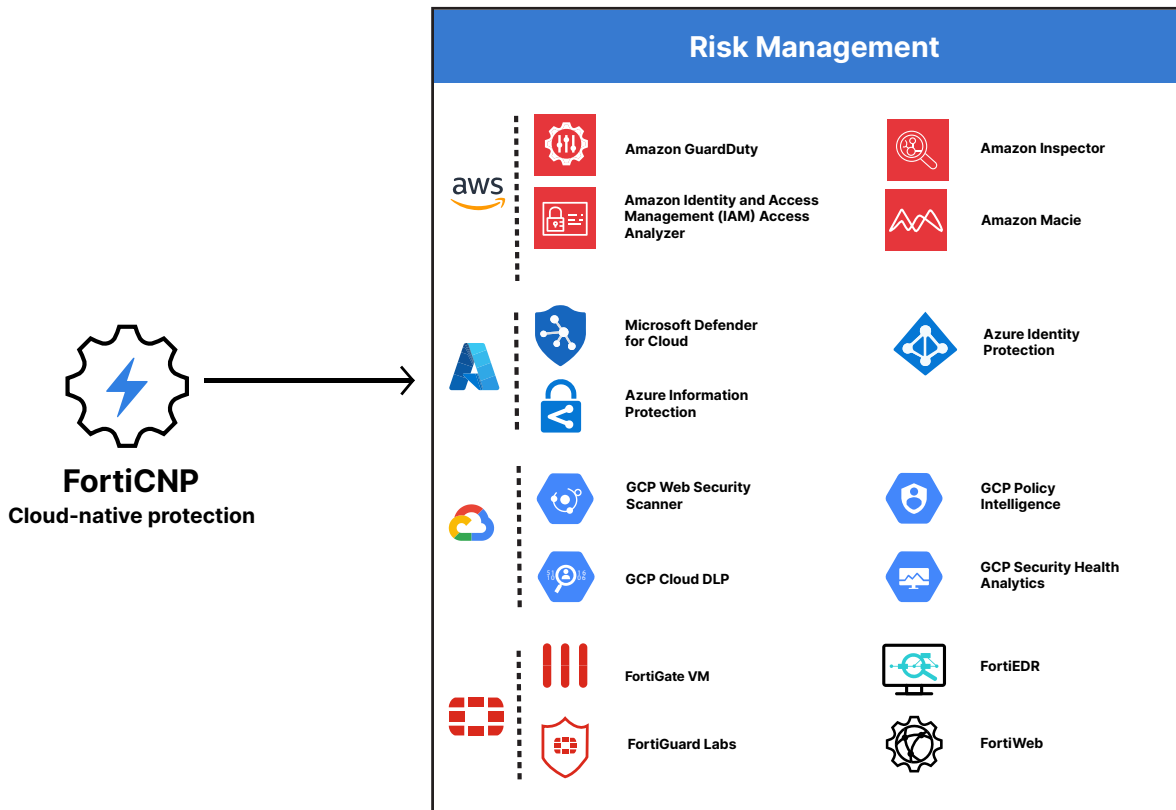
FortiCNP
Cloud-native protection

Risk Management

aws

Amazon GuardDuty

Amazon Inspector

Amazon Identity and Access Management (IAM) Access Analyzer

Amazon Macie

Microsoft Defender for Cloud

Azure Identity Protection

Azure Information Protection

GCP Web Security Scanner

GCP Policy Intelligence

GCP Cloud DLP

GCP Security Health Analytics

FortiGate VM

FortiEDR

FortiGuard Labs

FortiWeb